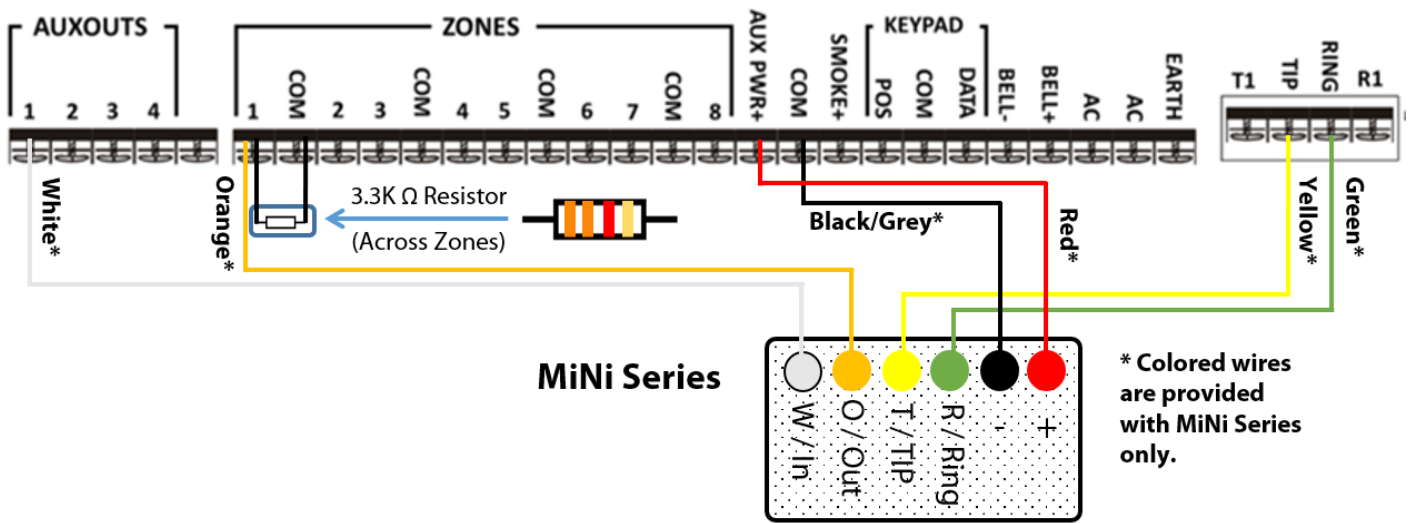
AUXOUTS
1 2 3 4

ZONES
1 COM 2 3 COM 4 5 COM 6 7 COM 8

AUX PWR+ COM SMOKE+

KEYPAD
POS COM DATA

BELL- BELL+ AC AC EARTH

T1 TIP RING R1

White*

Orange*

3.3K Ω Resistor
(Across Zones)

Black/Grey*

Red*

Yellow*

Green*

MiNi Series

W / In
O / Out
T / TIP
R / Ring
-
+

* Colored wires are provided with MiNi Series only.